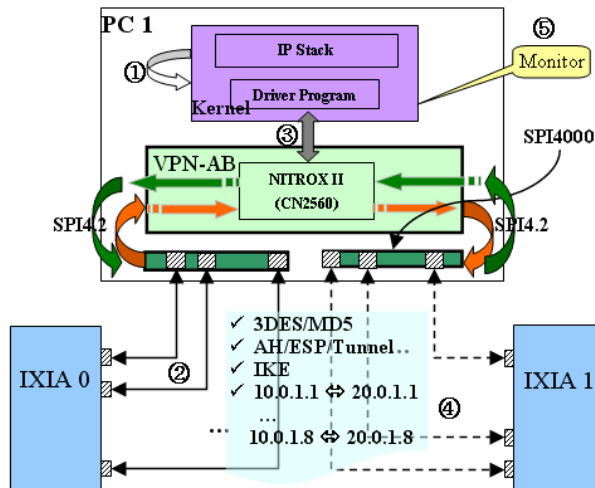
PC 1

IP Stack

①

Driver Program

Kernel

⑤

Monitor

③

VPN-AB

SPI4000

NITROX II

(CN2560)

SPI4.2

SPI4.2

✓ 3DES/MD5

✓ AH/ESP/Tunnel

✓ IKE

✓ 10.0.1.1 ⇔ 20.0.1.1

...

10.0.1.8 ⇔ 20.0.1.8

②

④

IXIA 0

IXIA 1

...